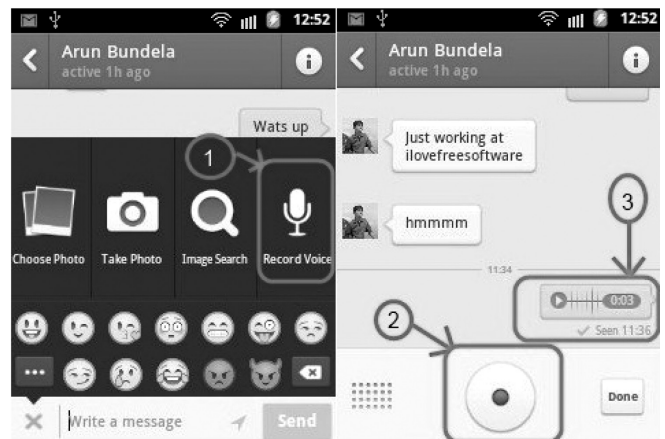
12:52

Arun Bundela
active 1h ago

Wats up

1

Choose Photo
Take Photo
Image Search
Record Voice

Write a message
Send

12:52

Arun Bundela
active 1h ago

Just working at ilovefreesoftware

hmmmm

3

11:34

0:03

Seen 11:36

2

Done